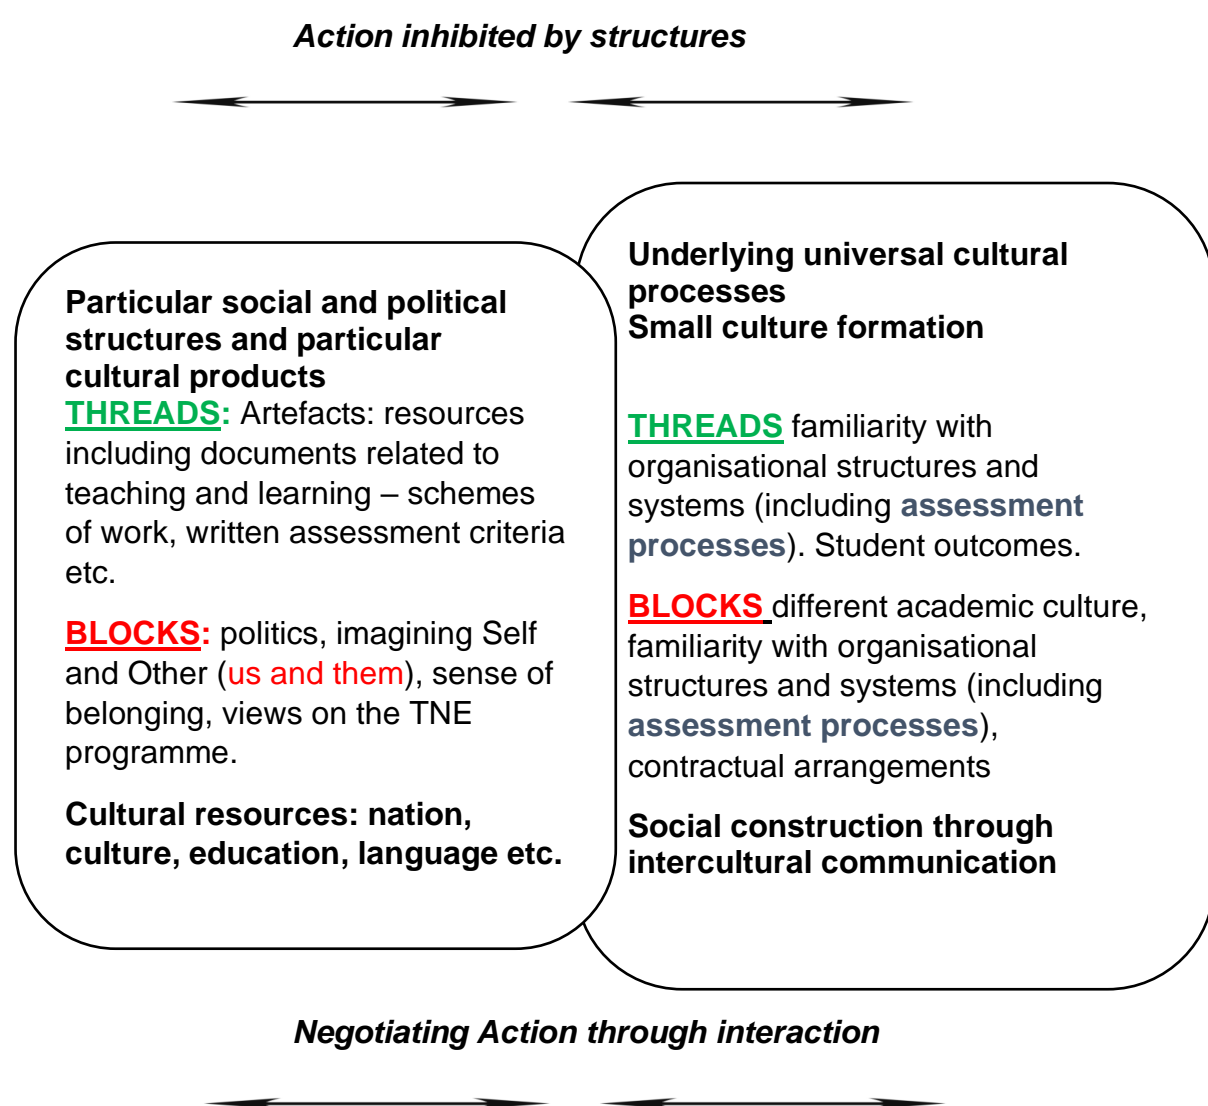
Action inhibited by structures

Particular social and political structures and particular cultural products
THREADS: Artefacts: resources including documents related to teaching and learning – schemes of work, written assessment criteria etc.

BLOCKS: politics, imagining Self and Other (us and them), sense of belonging, views on the TNE programme.

Cultural resources: nation, culture, education, language etc.

Underlying universal cultural processes
Small culture formation

THREADS familiarity with organisational structures and systems (including assessment processes). Student outcomes.

BLOCKS different academic culture, familiarity with organisational structures and systems (including assessment processes), contractual arrangements

Social construction through intercultural communication

Negotiating Action through interaction